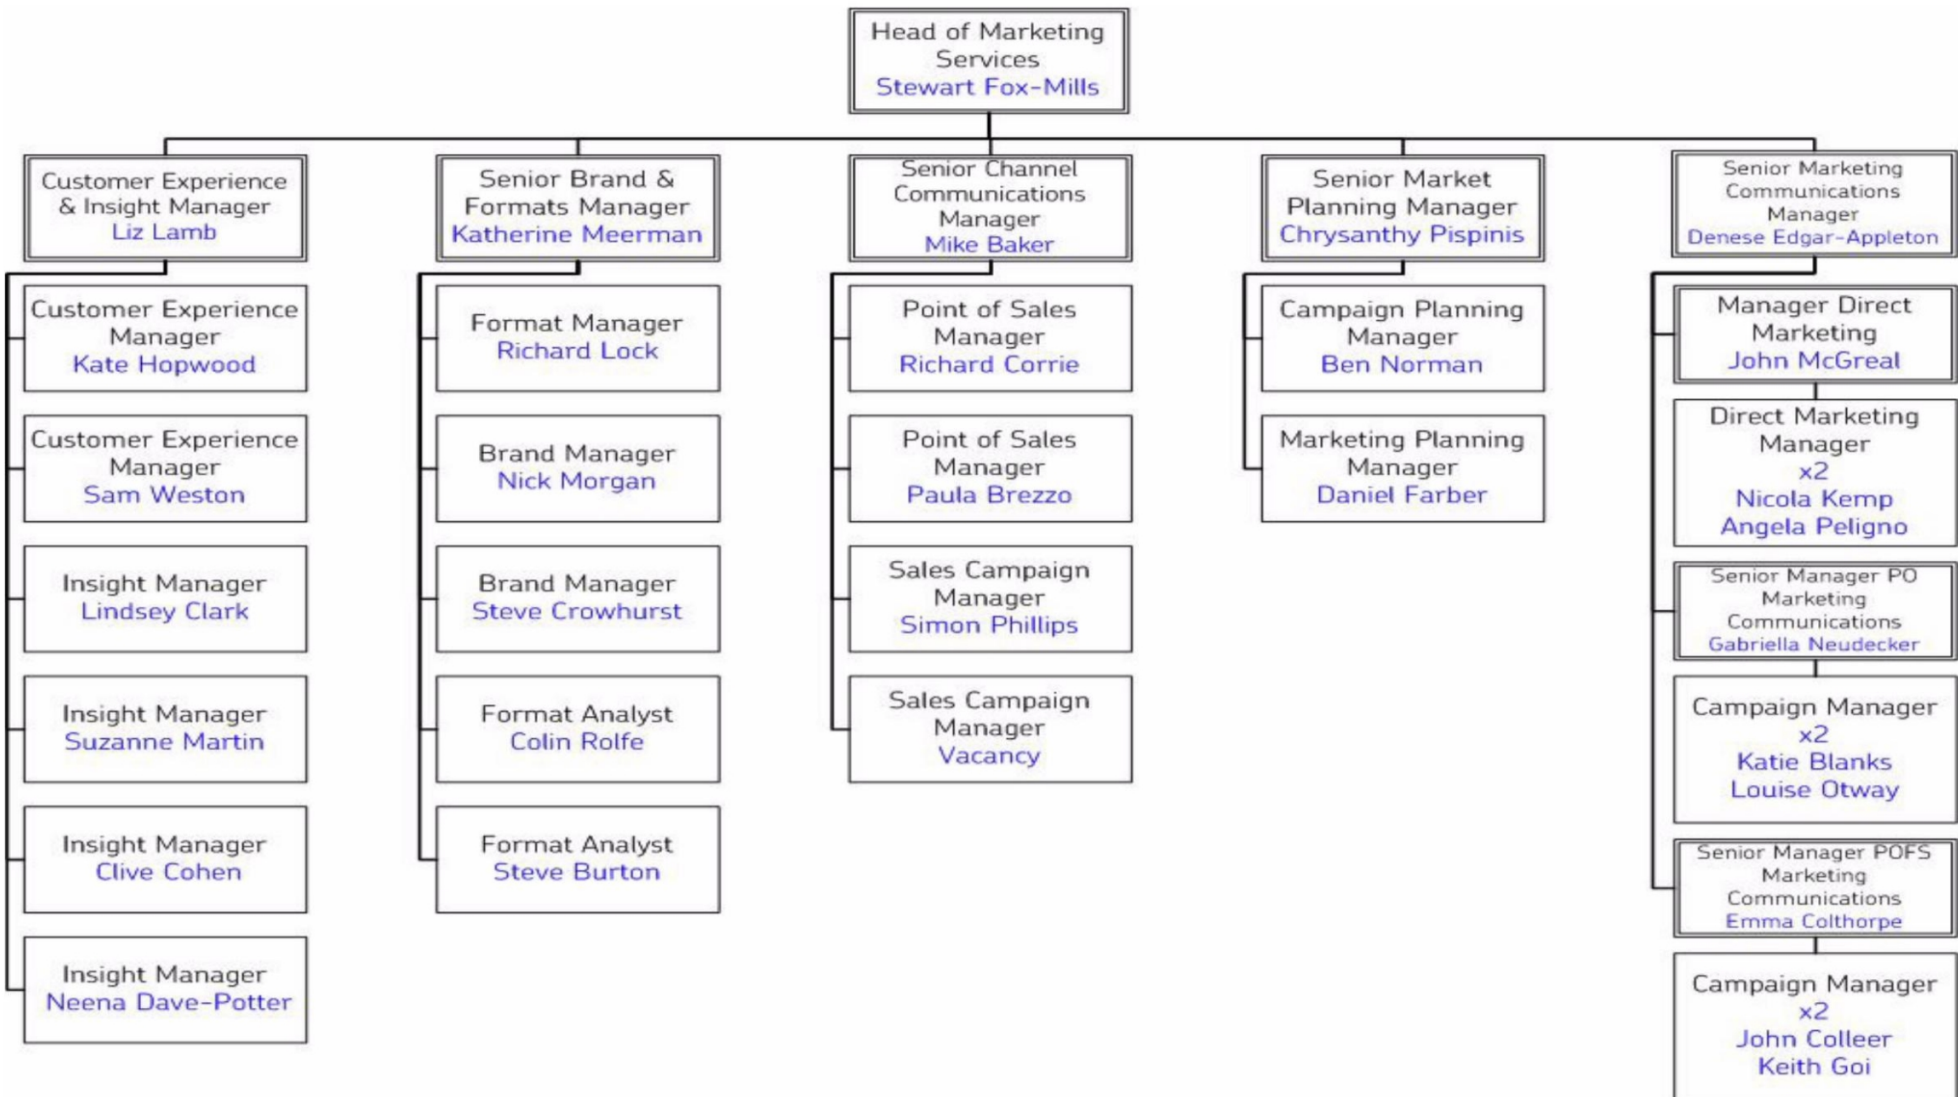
Head of Marketing Services
Stewart Fox-Mills

Customer Experience & Insight Manager
Liz Lamb

Customer Experience Manager
Kate Hopwood

Customer Experience Manager
Sam Weston

Insight Manager
Lindsey Clark

Insight Manager
Suzanne Martin

Insight Manager
Clive Cohen

Insight Manager
Neena Dave-Potter

Senior Brand & Formats Manager
Katherine Meerman

Format Manager
Richard Lock

Brand Manager
Nick Morgan

Brand Manager
Steve Crowhurst

Format Analyst
Colin Rolfe

Format Analyst
Steve Burton

Senior Channel Communications Manager
Mike Baker

Point of Sales Manager
Richard Corrie

Point of Sales Manager
Paula Brezzo

Sales Campaign Manager
Simon Phillips

Sales Campaign Manager
Vacancy

Senior Market Planning Manager
Chrysanthy Pispinis

Campaign Planning Manager
Ben Norman

Marketing Planning Manager
Daniel Farber

Senior Marketing Communications Manager
Denese Edgar-Appleton

Manager Direct Marketing
John McGreal

Direct Marketing Manager
x2
Nicola Kemp
Angela Peligno

Senior Manager PO Marketing Communications
Gabriella Neudecker

Campaign Manager
x2
Katie Blanks
Louise Otway

Senior Manager POFS Marketing Communications
Emma Colthorpe

Campaign Manager
x2
John Colleer
Keith Goi